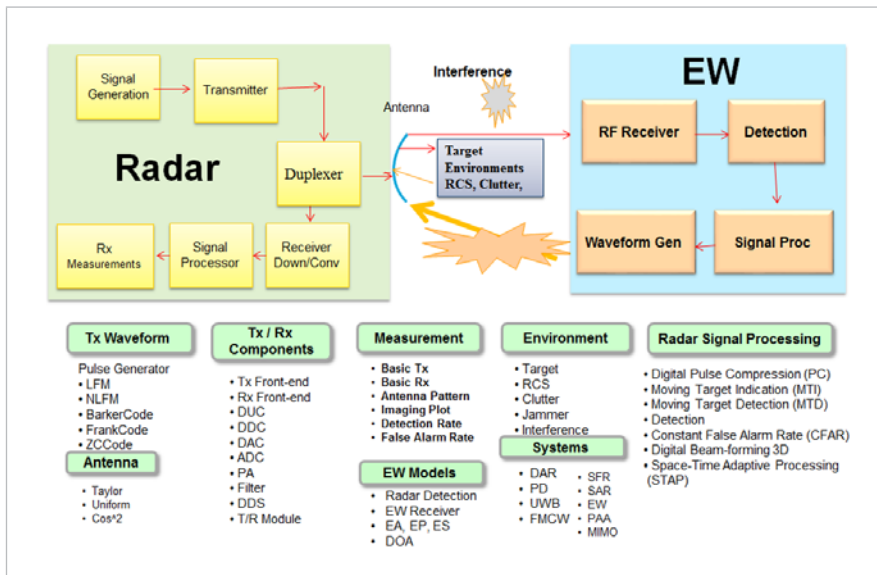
Signal Generation

Transmitter

Interference

Antenna

EW

Radar

Duplexer

Target Environments RCS, Clutter,

RF Receiver

Detection

Rx Measurements

Signal Processor

Receiver Down/Conv

Waveform Gen

Signal Proc

Tx Waveform

Pulse Generator
• LFM
• NLFM
• BarkerCode
• FrankCode
• ZCCode

Antenna

• Taylor
• Uniform
• Cos^2

Tx / Rx Components

• Tx Front-end
• Rx Front-end
• DUC
• DDC
• DAC
• ADC
• PA
• Filter
• DDS
• T/R Module

Measurement

• Basic Tx
• Basic Rx
• Antenna Pattern
• Imaging Plot
• Detection Rate
• False Alarm Rate

EW Models

• Radar Detection
• EW Receiver
• EA, EP, ES
• DOA

Environment

• Target
• RCS
• Clutter
• Jammer
• Interference

Systems

• DAR
• PD
• UWB
• FMCW

• SFR
• SAR
• EW
• PAA
• MIMO

Radar Signal Processing

• Digital Pulse Compression (PC)
• Moving Target Indication (MTI)
• Moving Target Detection (MTD)
• Detection
• Constant False Alarm Rate (CFAR)
• Digital Beam-forming 3D
• Space-Time Adaptive Processing (STAP)